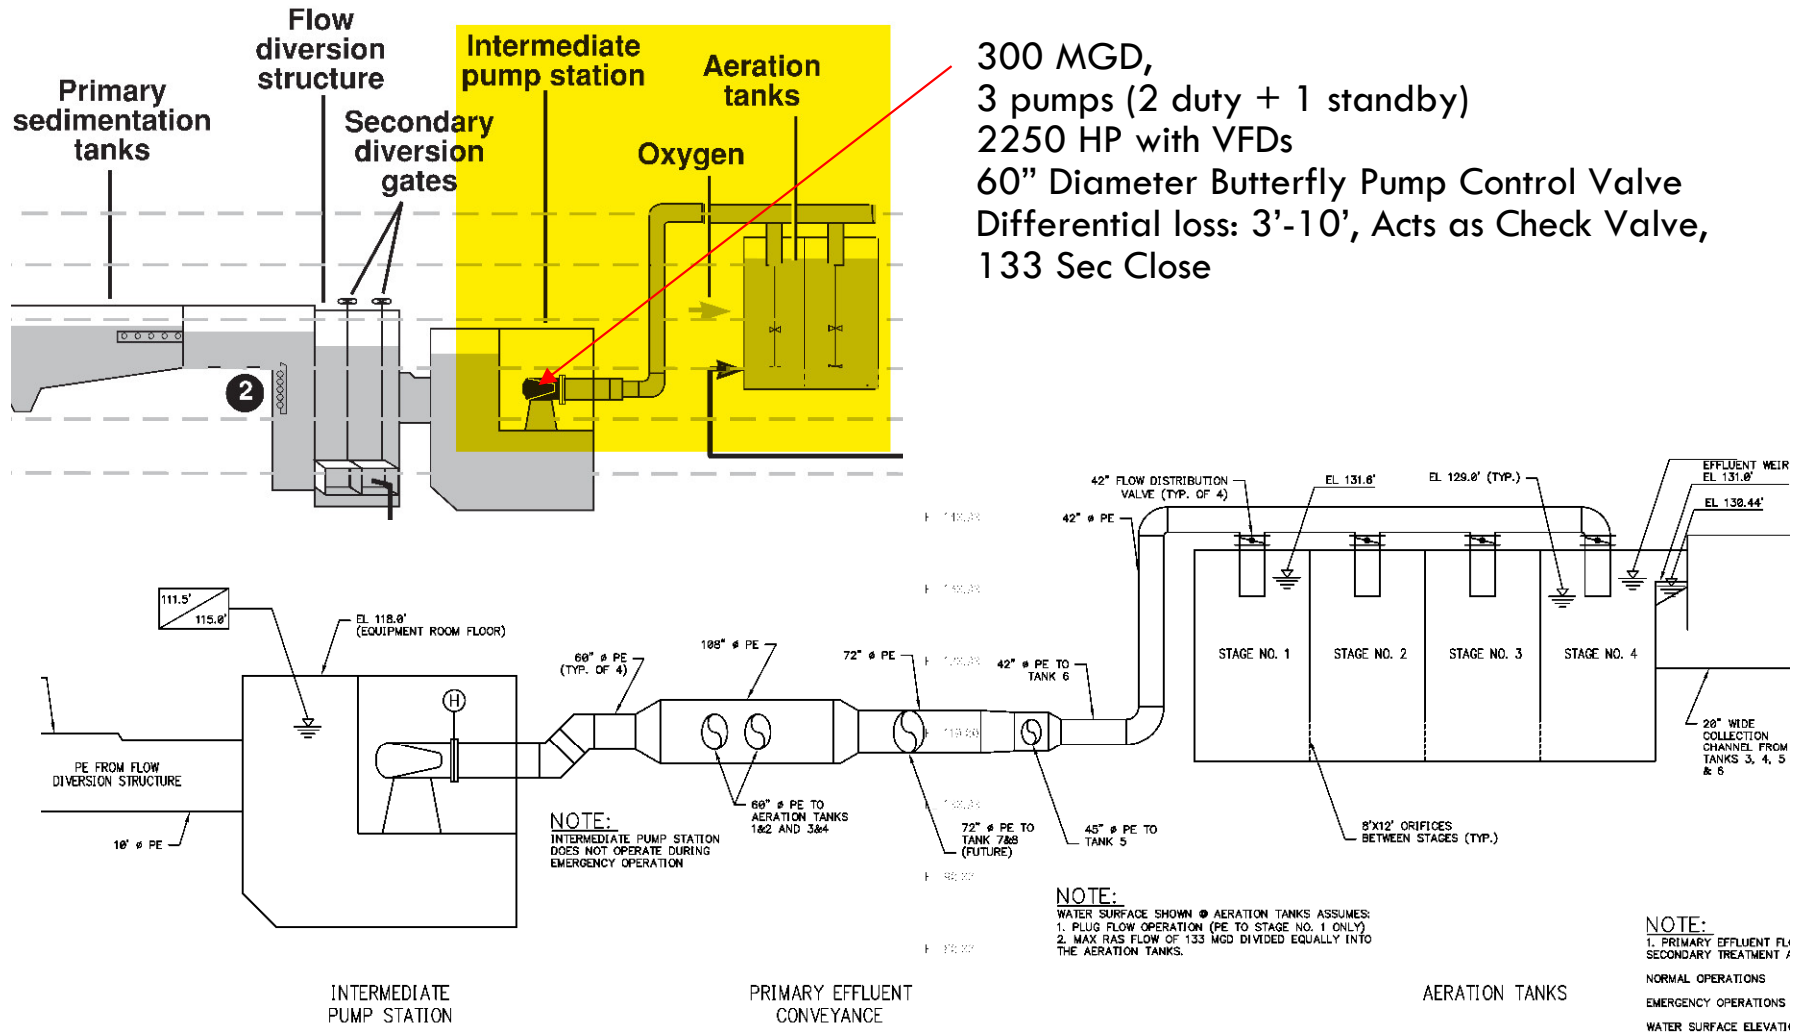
Flow diversion structure

Primary sedimentation tanks

Secondary diversion gates

Intermediate pump station

Aeration tanks

Oxygen

2

300 MGD,
3 pumps (2 duty + 1 standby)
2250 HP with VFDs
60” Diameter Butterfly Pump Control Valve
Differential loss: 3’-10’, Acts as Check Valve,
133 Sec Close

42" FLOW DISTRIBUTION VALVE (TYP. OF 4)

EL 131.6'

EL 129.0' (TYP.)

EFFLUENT WEIR EL 131.0'

EL 130.44'

42" ø PE

111.5'

115.0'

EL 118.0' (EQUIPMENT ROOM FLOOR)

108" ø PE

60" ø PE (TYP. OF 4)

72" ø PE

42" ø PE TO TANK 6

STAGE NO. 1

STAGE NO. 2

STAGE NO. 3

STAGE NO. 4

H

PE FROM FLOW DIVERSION STRUCTURE

10' ø PE

28" WIDE COLLECTION CHANNEL FROM TANKS 3, 4, 5 & 6

60" ø PE TO AERATION TANKS 1&2 AND 3&4

72" ø PE TO TANK 7&8 (FUTURE)

45" ø PE TO TANK 5

8'X12' ORIFICES BETWEEN STAGES (TYP.)

NOTE:
INTERMEDIATE PUMP STATION DOES NOT OPERATE DURING EMERGENCY OPERATION

NOTE:
WATER SURFACE SHOWN @ AERATION TANKS ASSUMES:
1. PLUG FLOW OPERATION (PE TO STAGE NO. 1 ONLY)
2. MAX RAS FLOW OF 133 MGD DIVIDED EQUALLY INTO THE AERATION TANKS.

NOTE:
1. PRIMARY EFFLUENT FL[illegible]
SECONDARY TREATMENT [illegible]
NORMAL OPERATIONS
EMERGENCY OPERATIONS
WATER SURFACE ELEVATI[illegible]

INTERMEDIATE PUMP STATION

PRIMARY EFFLUENT CONVEYANCE

AERATION TANKS